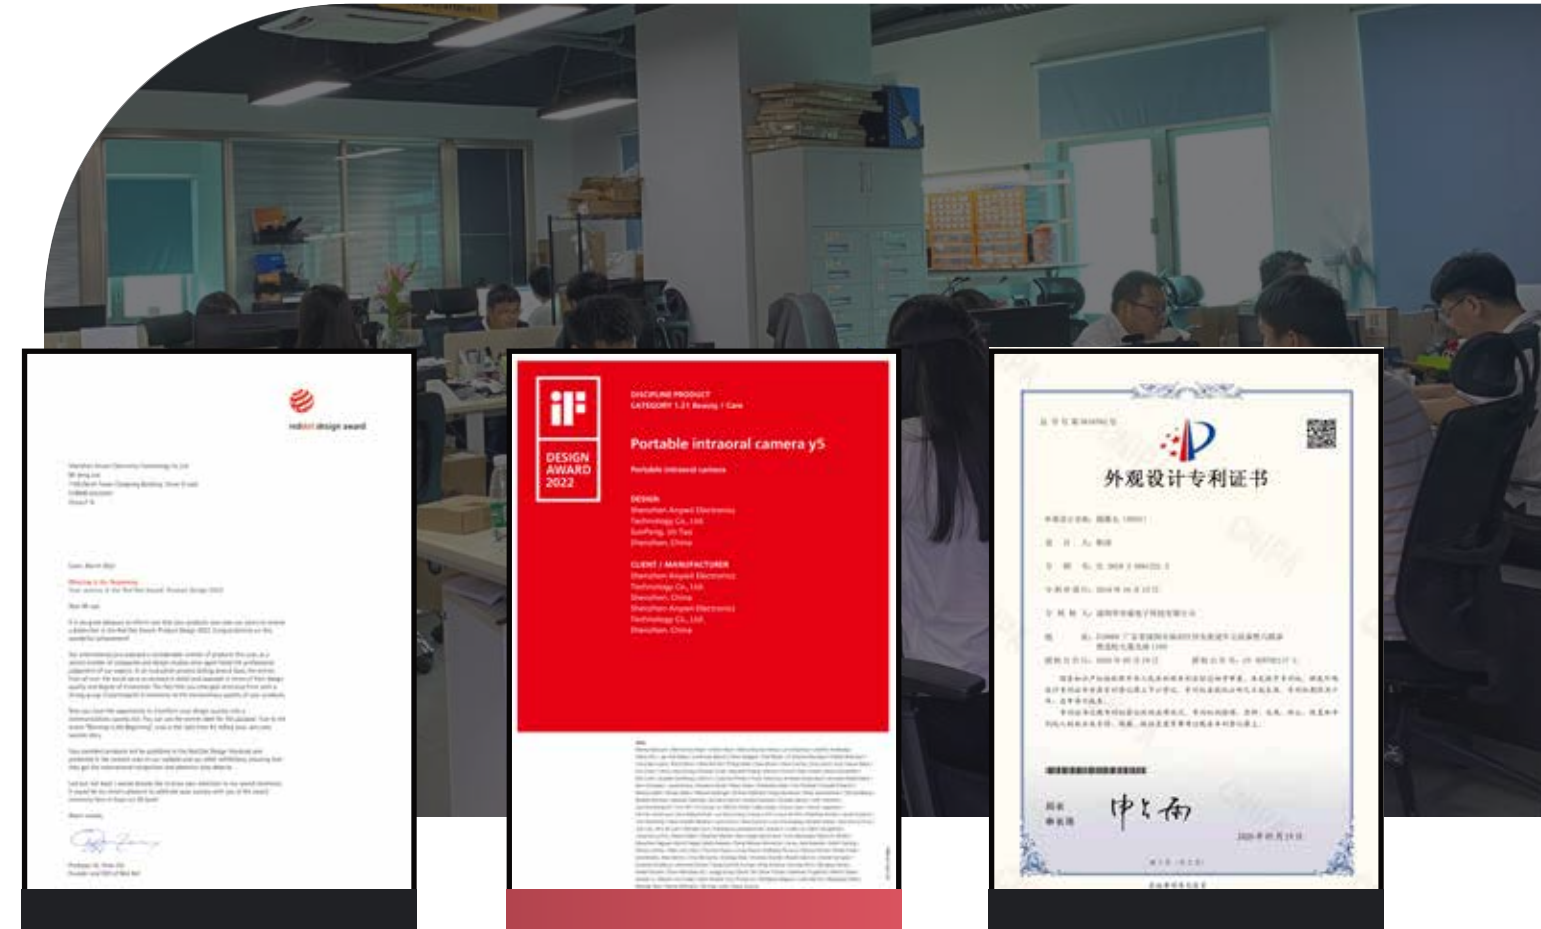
reddot design award

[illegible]

iF DESIGN AWARD 2022

DISCIPLINE PRODUCT
CATEGORY 1.21 Beauty / Care

Portable intraoral camera y5

Portable intraoral camera

DESIGN
Shenzhen Anyeel Electronics Technology Co., Ltd.
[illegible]
Shenzhen, China

CLIENT / MANUFACTURER
Shenzhen Anyeel Electronics Technology Co., Ltd.
Shenzhen, China
Shenzhen Anyeel Electronics Technology Co., Ltd.
Shenzhen, China

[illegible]

外观设计专利证书

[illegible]